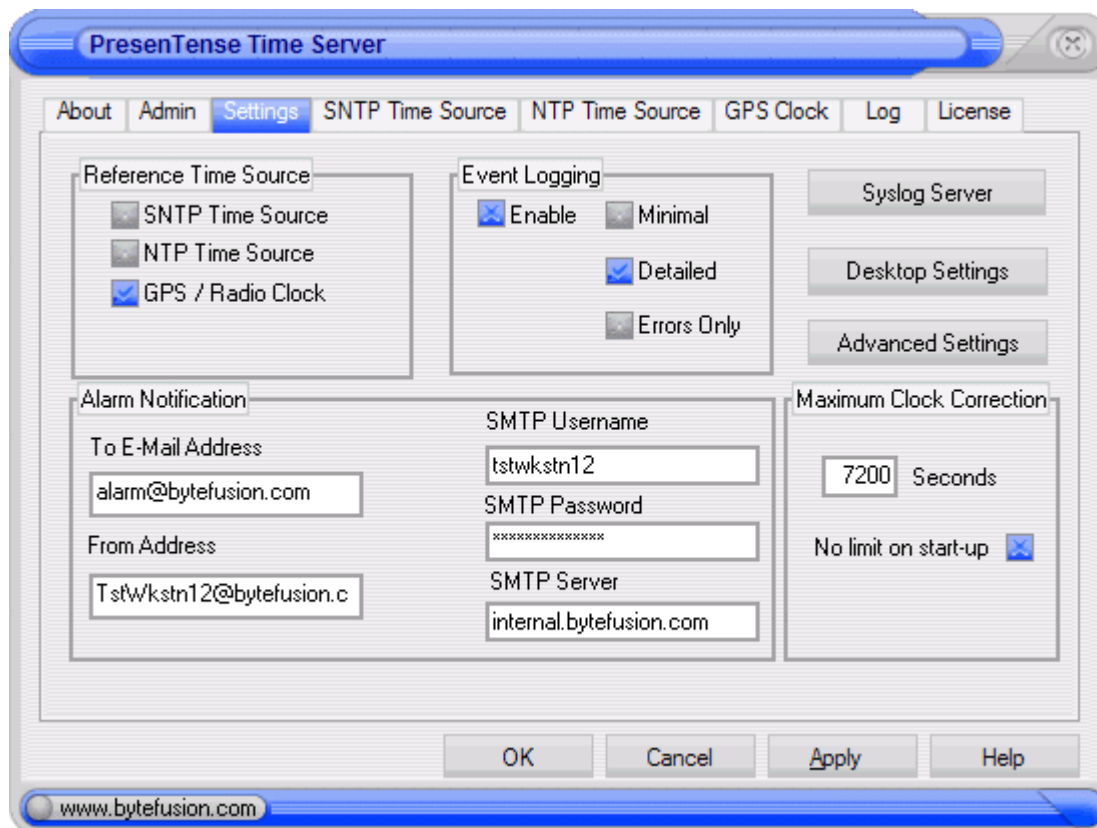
PresenTense Time Server

About | Admin | Settings | SNTP Time Source | NTP Time Source | GPS Clock | Log | License

Reference Time Source
SNTP Time Source
NTP Time Source
GPS / Radio Clock

Event Logging
Enable
Minimal
Detailed
Errors Only

Syslog Server
Desktop Settings
Advanced Settings

Alarm Notification
To E-Mail Address
alarm@bytefusion.com
From Address
TstWkstn12@bytefusion.c
SMTP Username
tstwkstn12
SMTP Password
**************
SMTP Server
internal.bytefusion.com

Maximum Clock Correction
7200 Seconds
No limit on start-up

OK
Cancel
Apply
Help

www.bytefusion.com